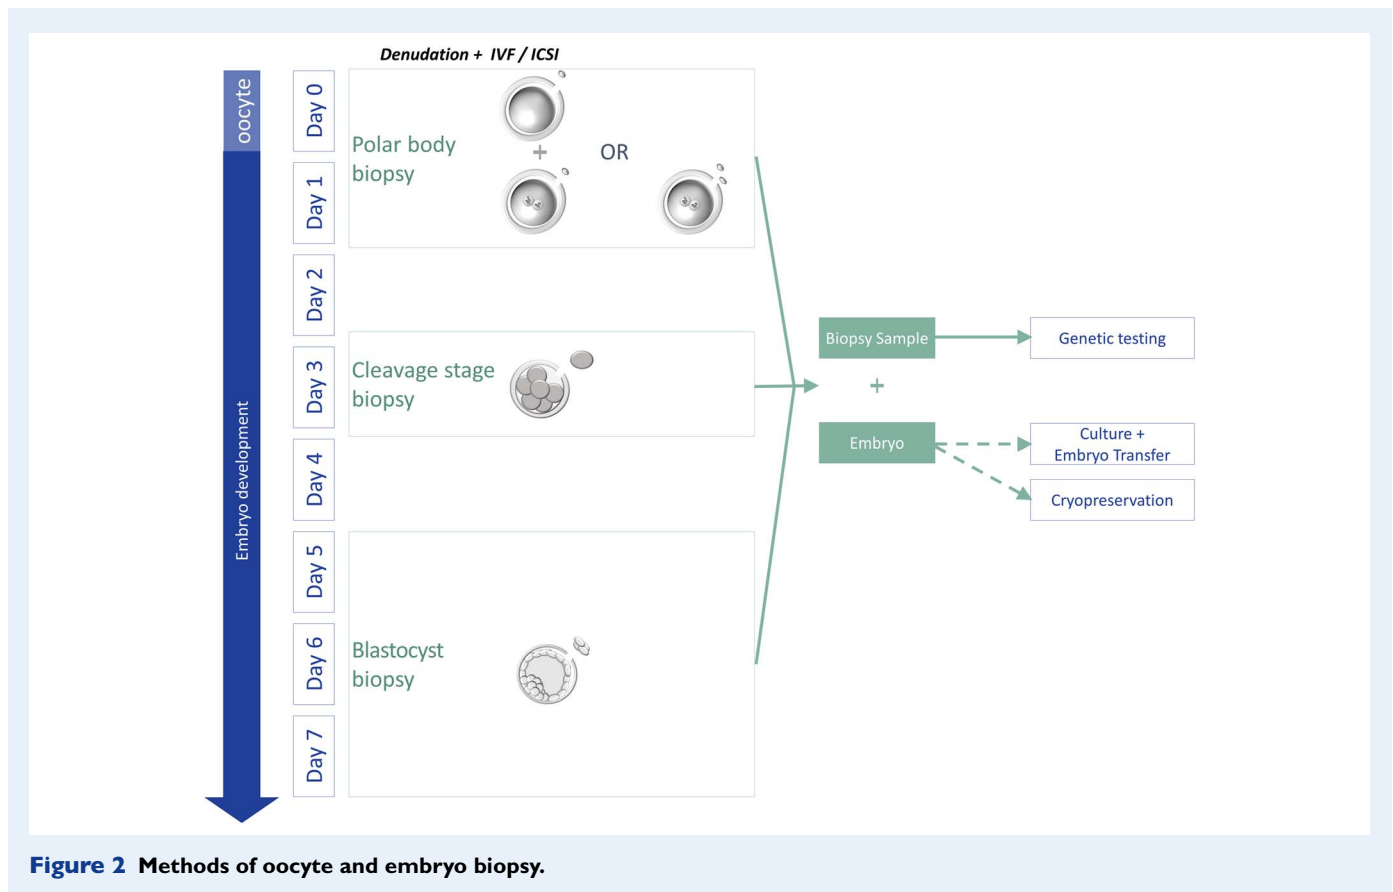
Denudation + IVF / ICSI

oocyte

Embryo development

Day 0

Day 1

Day 2

Day 3

Day 4

Day 5

Day 6

Day 7

Polar body biopsy

+

OR

Cleavage stage biopsy

Blastocyst biopsy

Biopsy Sample

+

Embryo

Genetic testing

Culture + Embryo Transfer

Cryopreservation

Figure 2 Methods of oocyte and embryo biopsy.